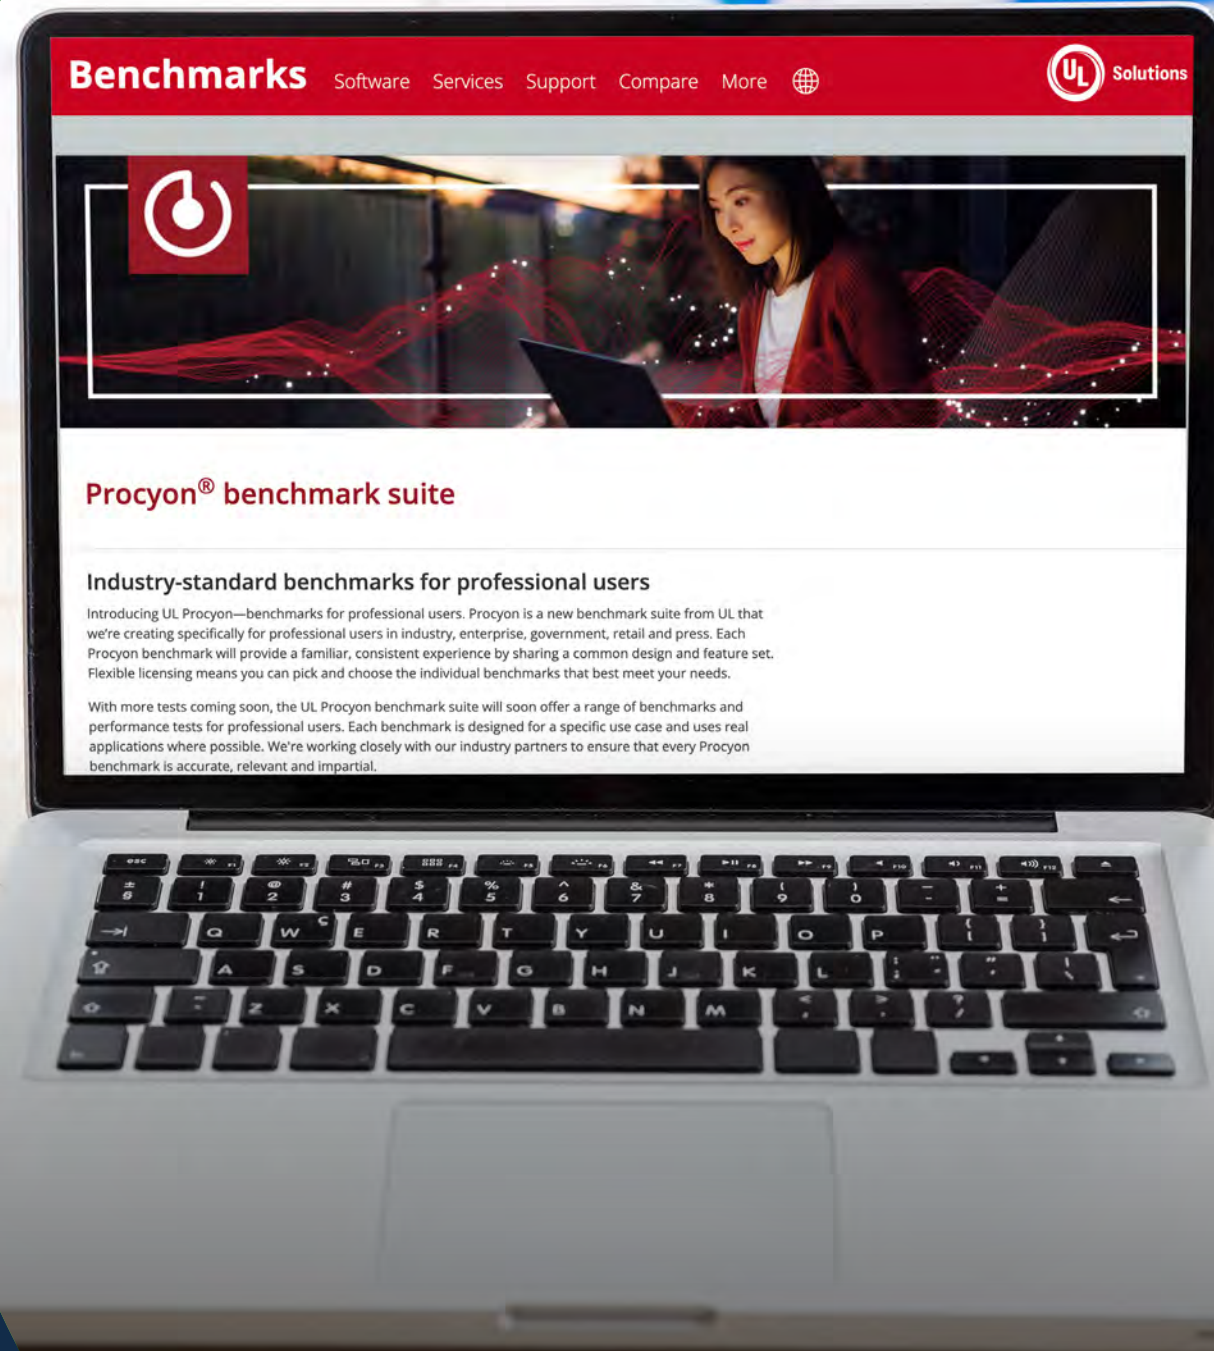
Benchmarks Software Services Support Compare More

UL Solutions

Procyon® benchmark suite

Industry-standard benchmarks for professional users

Introducing UL Procyon—benchmarks for professional users. Procyon is a new benchmark suite from UL that we're creating specifically for professional users in industry, enterprise, government, retail and press. Each Procyon benchmark will provide a familiar, consistent experience by sharing a common design and feature set. Flexible licensing means you can pick and choose the individual benchmarks that best meet your needs.

With more tests coming soon, the UL Procyon benchmark suite will soon offer a range of benchmarks and performance tests for professional users. Each benchmark is designed for a specific use case and uses real applications where possible. We're working closely with our industry partners to ensure that every Procyon benchmark is accurate, relevant and impartial.